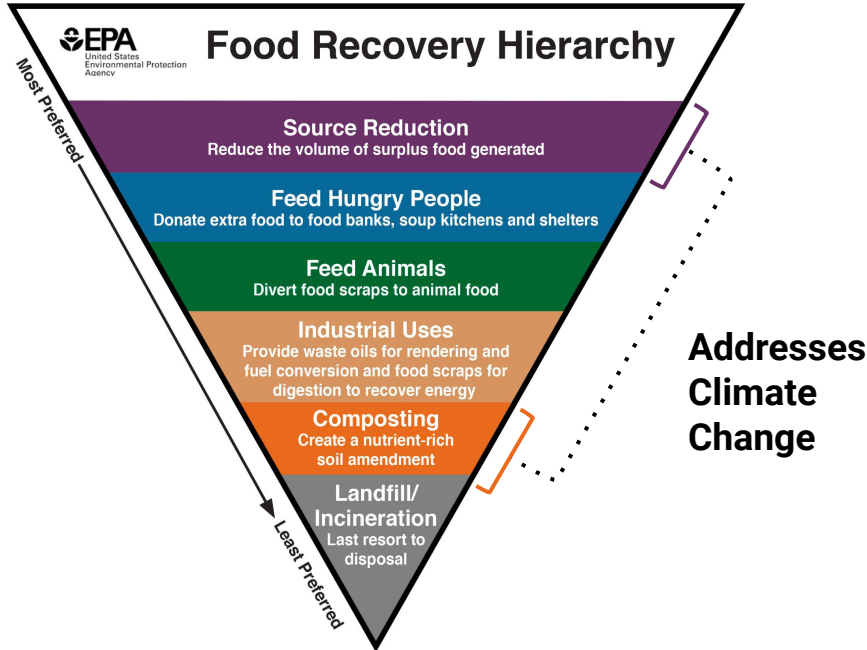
EPA
United States Environmental Protection Agency

Food Recovery Hierarchy

Most Preferred

Source Reduction
Reduce the volume of surplus food generated

Feed Hungry People
Donate extra food to food banks, soup kitchens and shelters

Feed Animals
Divert food scraps to animal food

Industrial Uses
Provide waste oils for rendering and fuel conversion and food scraps for digestion to recover energy

Composting
Create a nutrient-rich soil amendment

Landfill/ Incineration
Last resort to disposal

Least Preferred

Addresses Climate Change